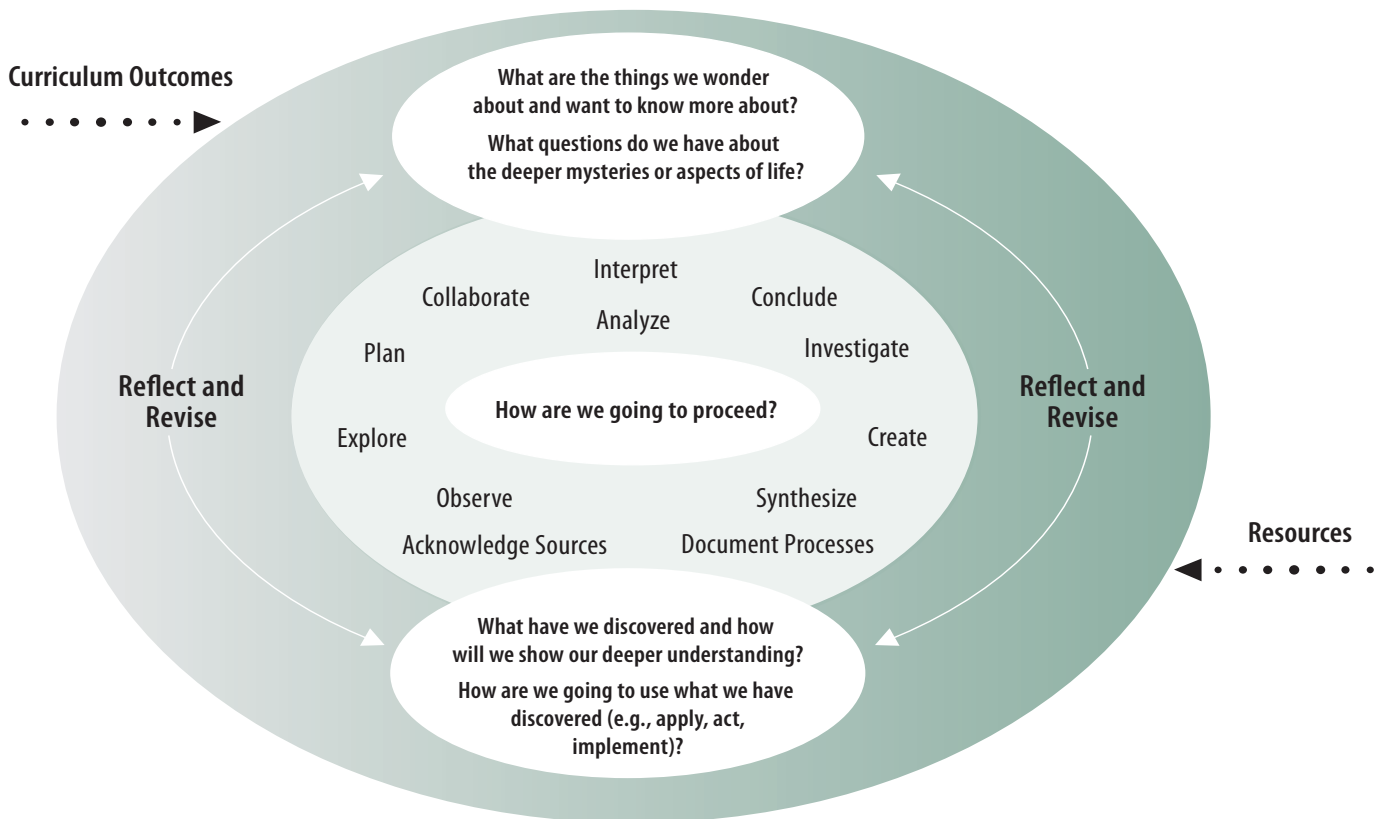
Curriculum Outcomes

What are the things we wonder about and want to know more about?

What questions do we have about the deeper mysteries or aspects of life?

Reflect and Revise

Interpret

Collaborate

Conclude

Analyze

Plan

Investigate

How are we going to proceed?

Explore

Create

Observe

Synthesize

Acknowledge Sources

Document Processes

Reflect and Revise

Resources

What have we discovered and how will we show our deeper understanding?

How are we going to use what we have discovered (e.g., apply, act, implement)?